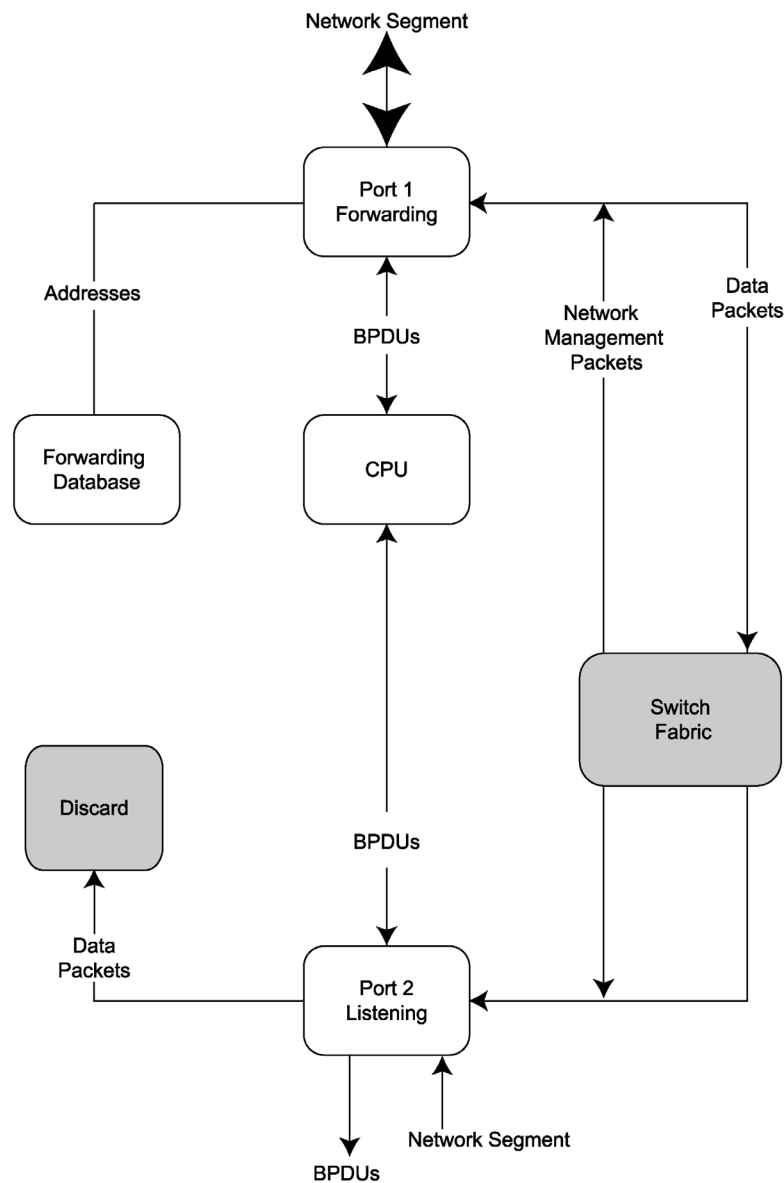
Network Segment

Port 1
Forwarding

Addresses

BPDUs

Network
Management
Packets

Data
Packets

Forwarding
Database

CPU

Switch
Fabric

Discard

BPDUs

Data
Packets

Port 2
Listening

Network Segment

BPDUs